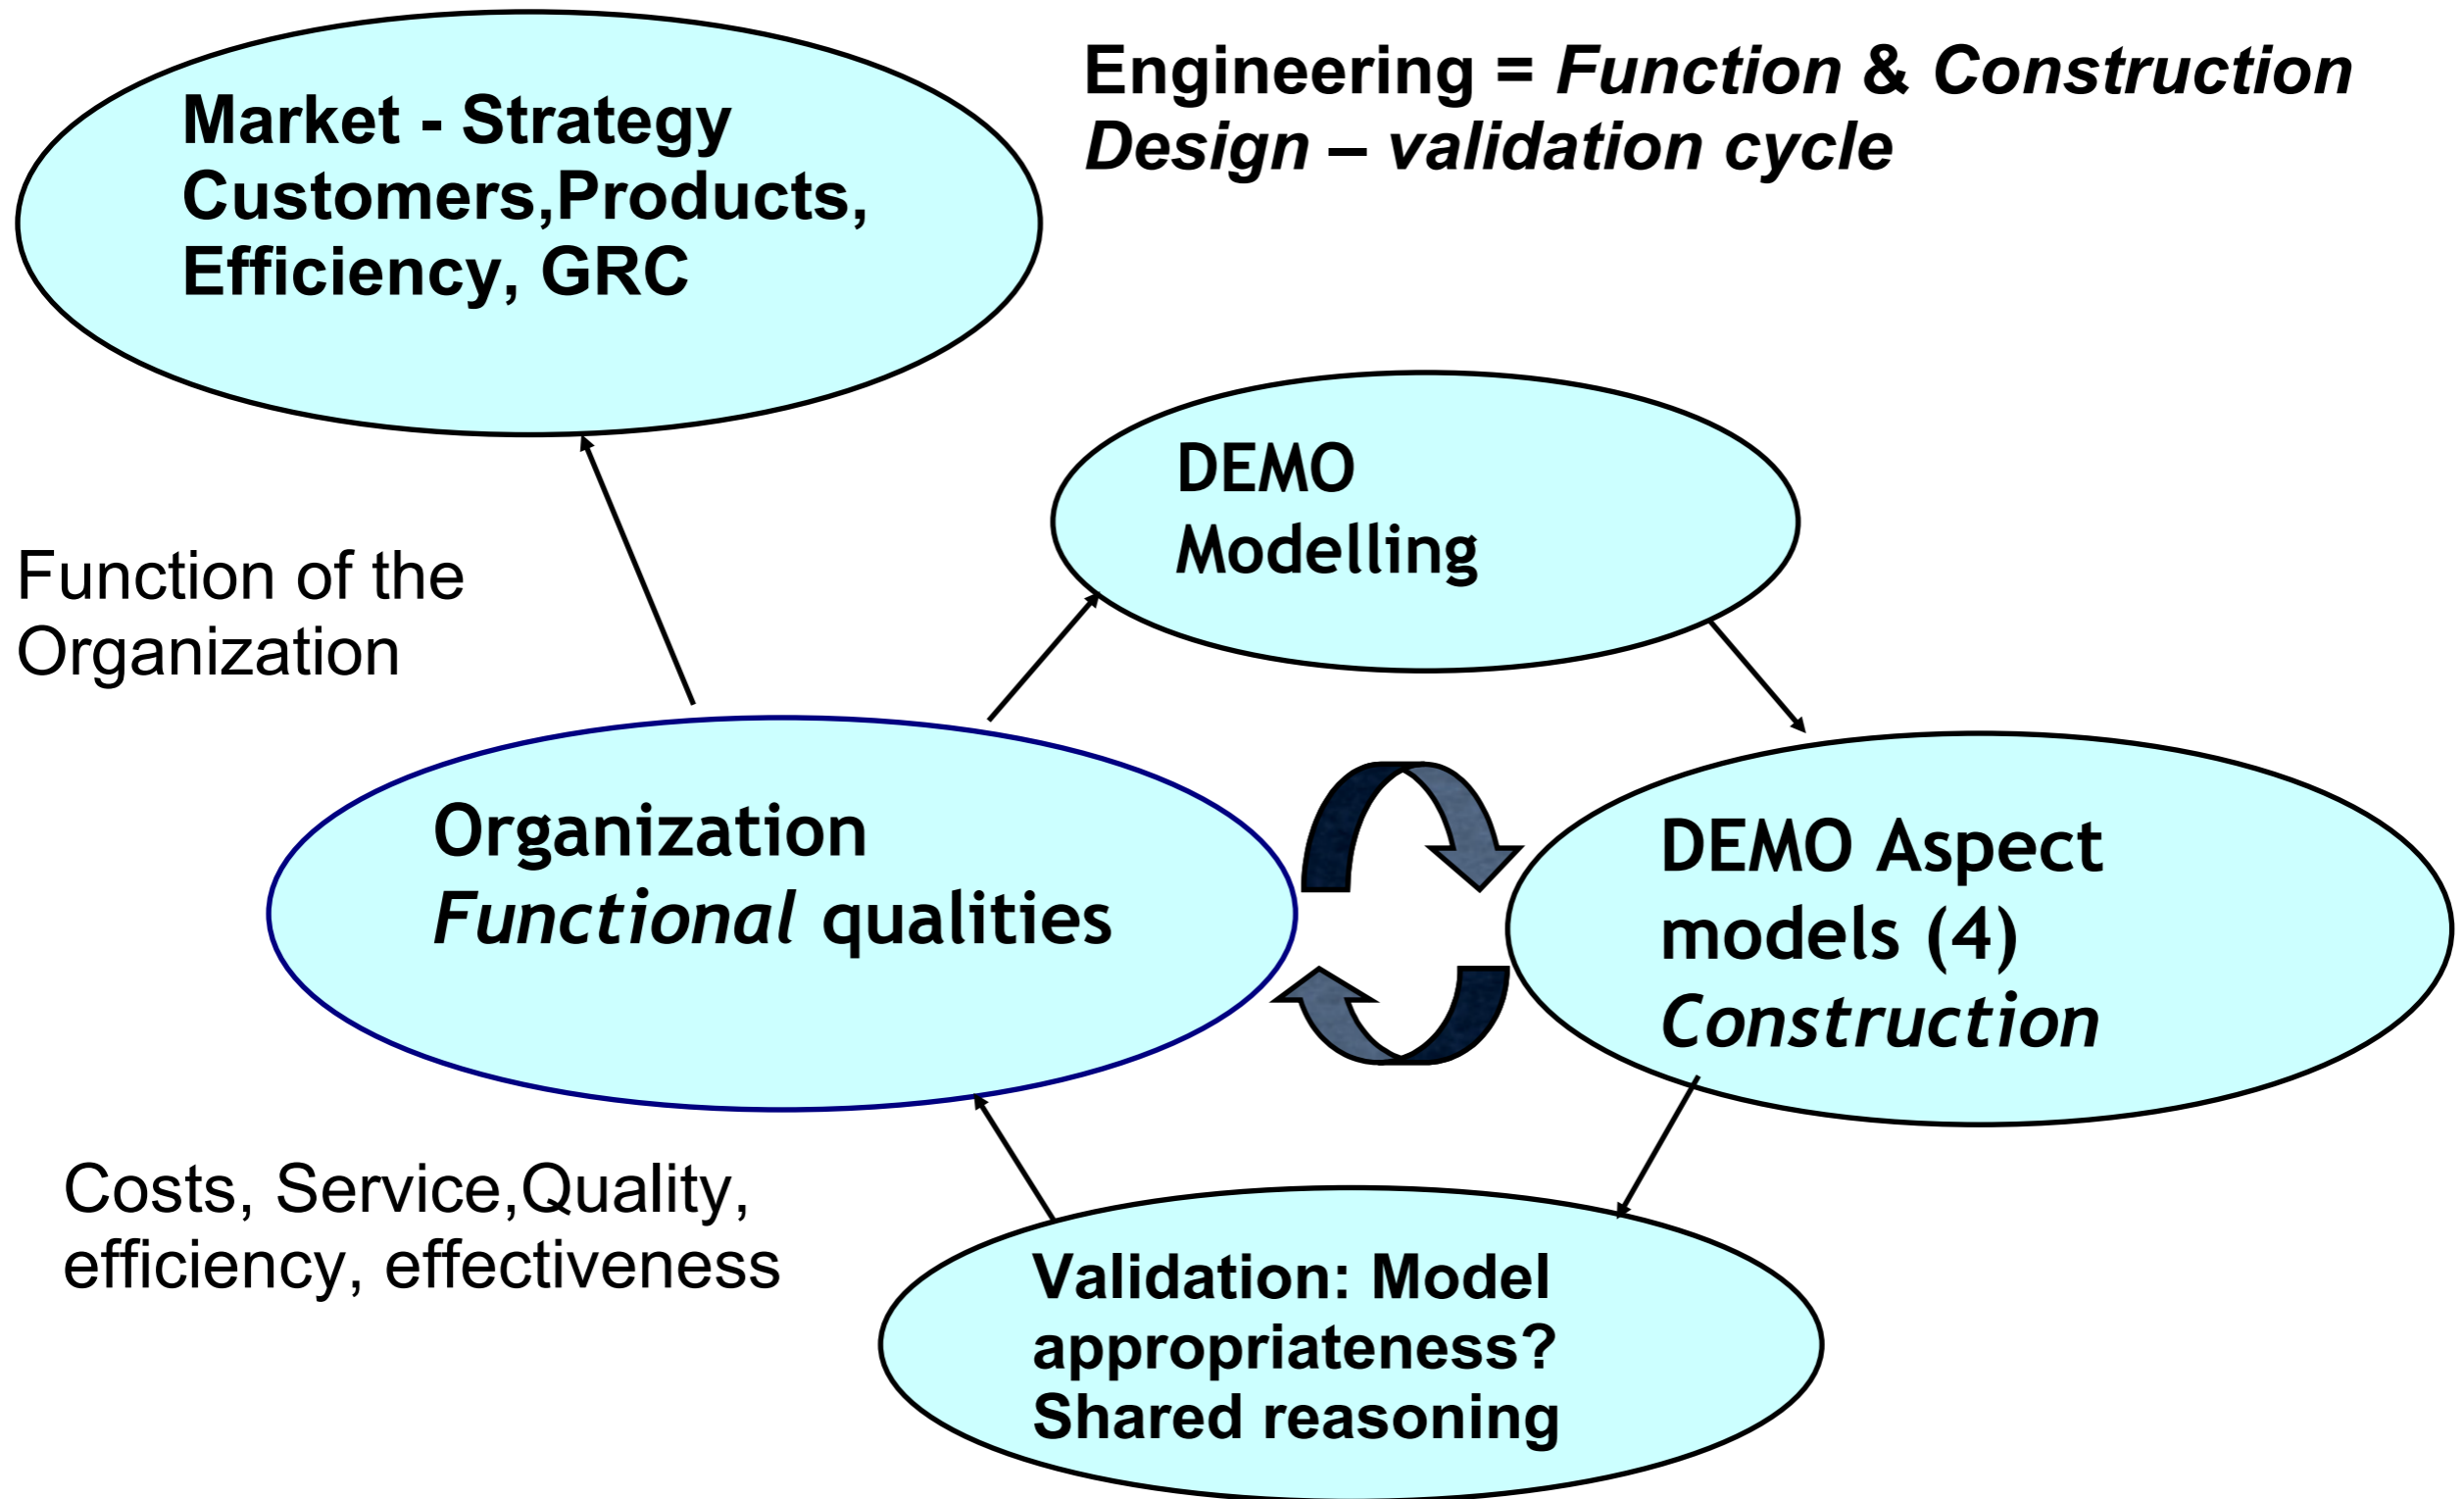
Market - Strategy
Customers,Products,
Efficiency, GRC

Engineering = *Function* & *Construction*
*Design – validation cycle*

Function of the
Organization

DEMO
Modelling

Organization
*Functional* qualities

DEMO Aspect
models (4)
*Construction*

Costs, Service,Quality,
efficiency, effectiveness

Validation: Model
appropriateness?
Shared reasoning